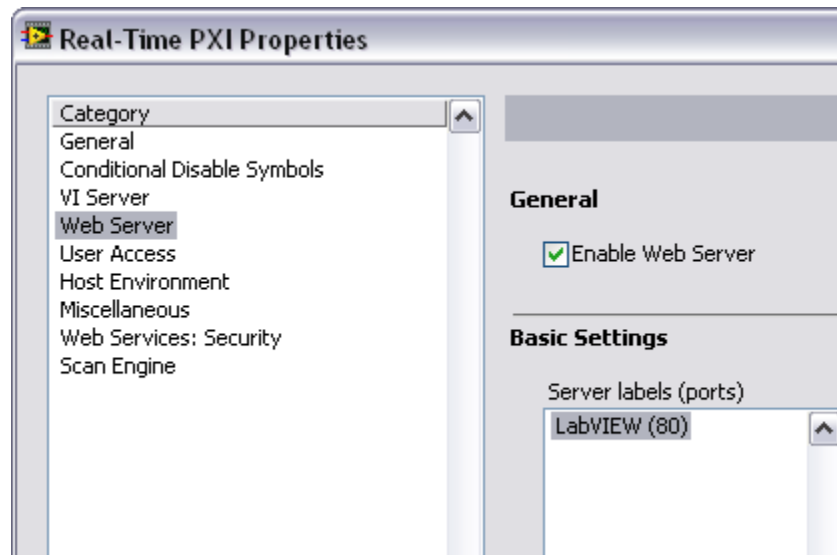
Real-Time PXI Properties

Category
General
Conditional Disable Symbols
VI Server
Web Server
User Access
Host Environment
Miscellaneous
Web Services: Security
Scan Engine

General

Enable Web Server

Basic Settings

Server labels (ports)

LabVIEW (80)